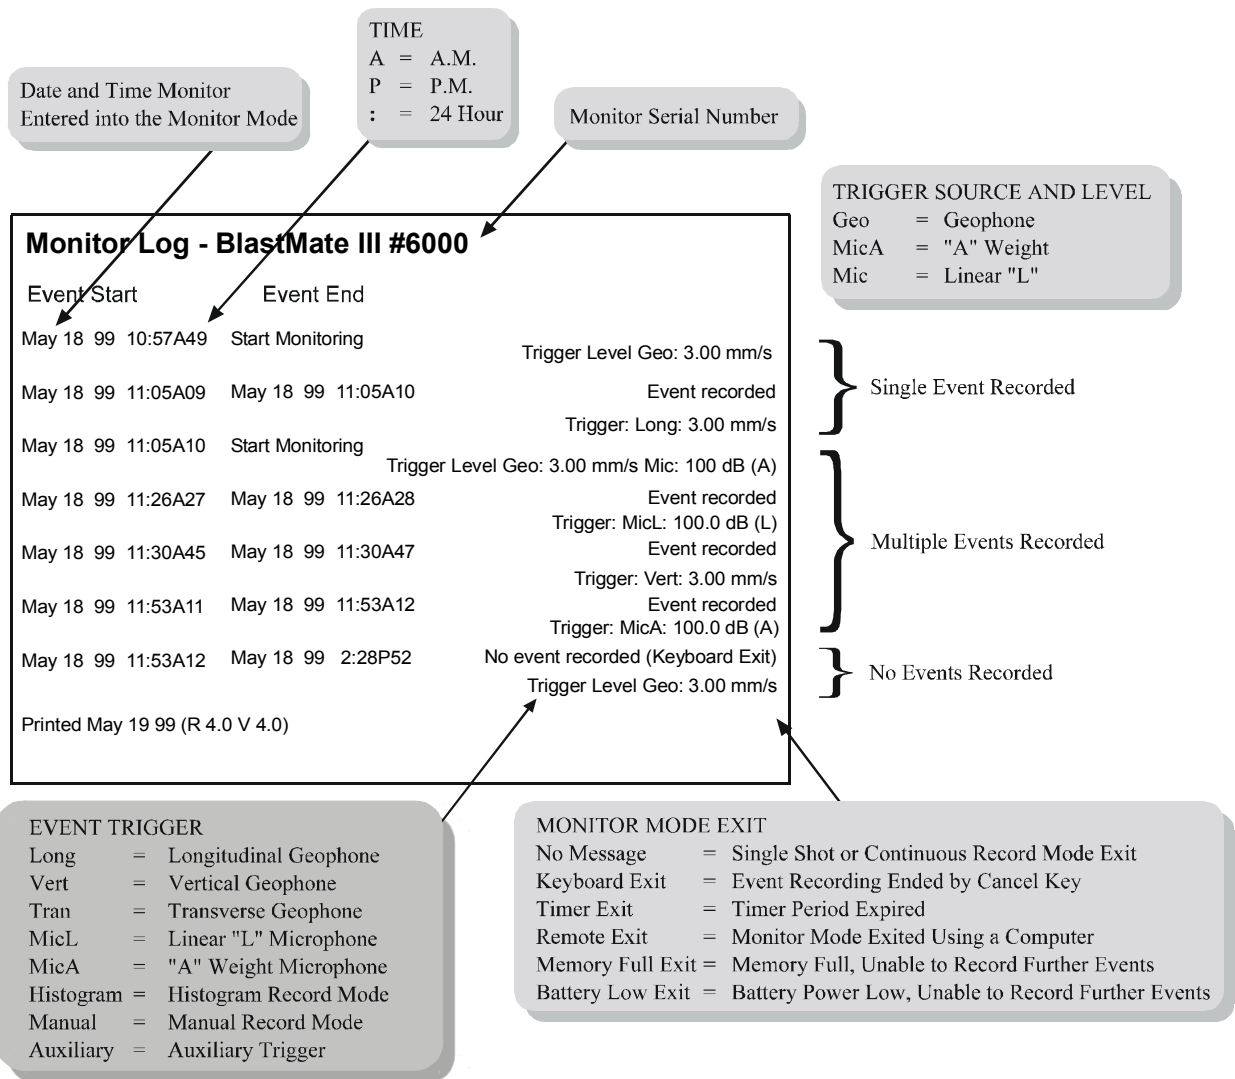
TIME
A = A.M.
P = P.M.
: = 24 Hour

Date and Time Monitor Entered into the Monitor Mode

Monitor Serial Number

TRIGGER SOURCE AND LEVEL
Geo = Geophone
MicA = "A" Weight
Mic = Linear "L"

Monitor Log - BlastMate III #6000

Event Start Event End

May 18 99 10:57A49 Start Monitoring
Trigger Level Geo: 3.00 mm/s

May 18 99 11:05A09 May 18 99 11:05A10 Event recorded
Trigger: Long: 3.00 mm/s

May 18 99 11:05A10 Start Monitoring
Trigger Level Geo: 3.00 mm/s Mic: 100 dB (A)

May 18 99 11:26A27 May 18 99 11:26A28 Event recorded
Trigger: MicL: 100.0 dB (L)

May 18 99 11:30A45 May 18 99 11:30A47 Event recorded
Trigger: Vert: 3.00 mm/s

May 18 99 11:53A11 May 18 99 11:53A12 Event recorded
Trigger: MicA: 100.0 dB (A)

May 18 99 11:53A12 May 18 99 2:28P52 No event recorded (Keyboard Exit)
Trigger Level Geo: 3.00 mm/s

Printed May 19 99 (R 4.0 V 4.0)

Single Event Recorded

Multiple Events Recorded

No Events Recorded

EVENT TRIGGER
Long = Longitudinal Geophone
Vert = Vertical Geophone
Tran = Transverse Geophone
MicL = Linear "L" Microphone
MicA = "A" Weight Microphone
Histogram = Histogram Record Mode
Manual = Manual Record Mode
Auxiliary = Auxiliary Trigger

MONITOR MODE EXIT
No Message = Single Shot or Continuous Record Mode Exit
Keyboard Exit = Event Recording Ended by Cancel Key
Timer Exit = Timer Period Expired
Remote Exit = Monitor Mode Exited Using a Computer
Memory Full Exit = Memory Full, Unable to Record Further Events
Battery Low Exit = Battery Power Low, Unable to Record Further Events